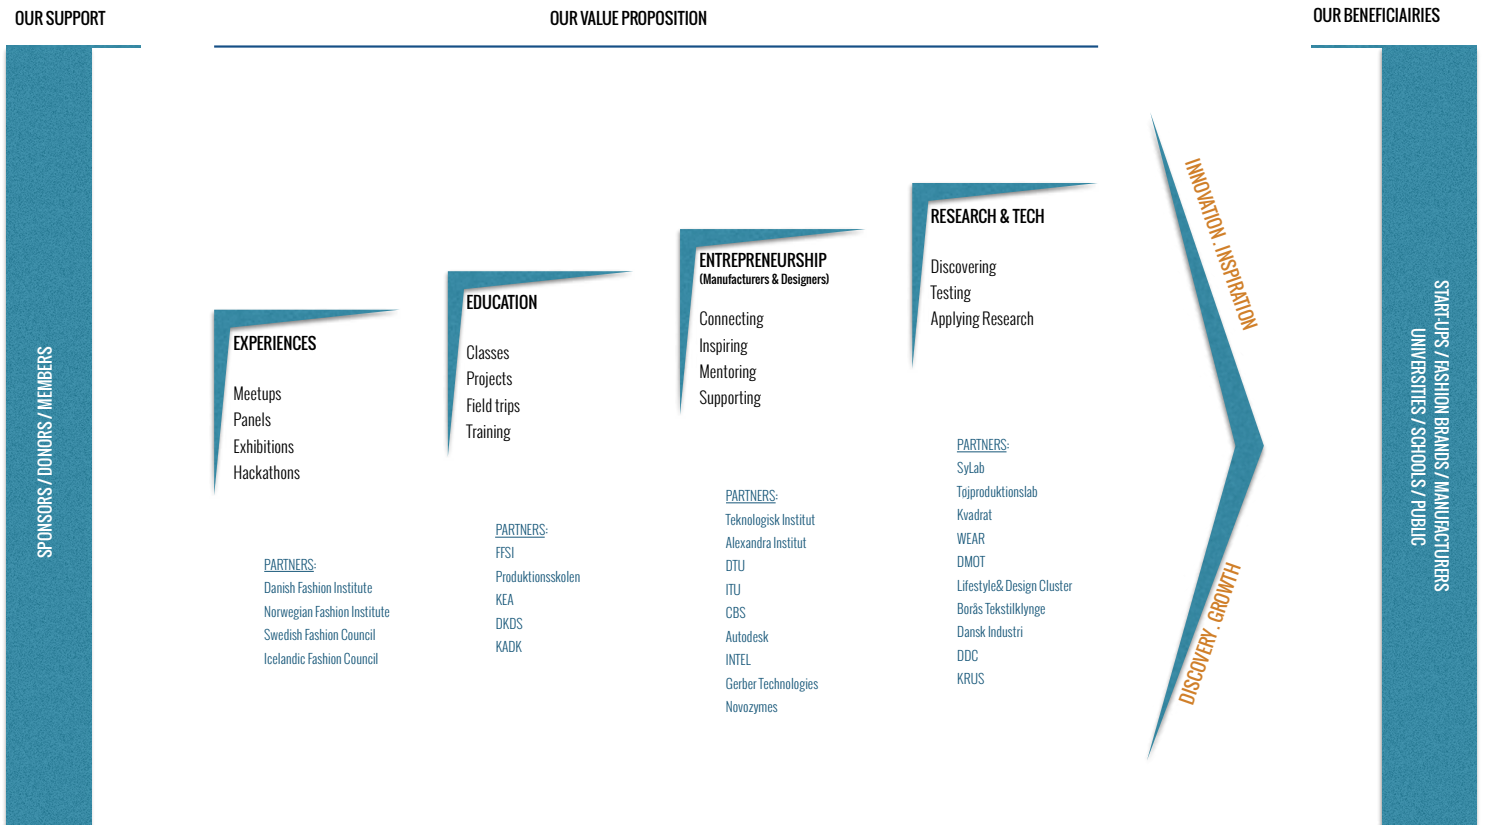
OUR SUPPORT

OUR VALUE PROPOSITION

OUR BENEFICIAIRIES

SPONSORS / DONORS / MEMBERS

EXPERIENCES

Meetups
Panels
Exhibitions
Hackathons

PARTNERS:
Danish Fashion Institute
Norwegian Fashion Institute
Swedish Fashion Council
Icelandic Fashion Council

EDUCATION

Classes
Projects
Field trips
Training

PARTNERS:
FFSI
Produktionsskolen
KEA
DKDS
KADK

ENTREPRENEURSHIP
(Manufacturers & Designers)

Connecting
Inspiring
Mentoring
Supporting

PARTNERS:
Teknologisk Institut
Alexandra Institut
DTU
ITU
CBS
Autodesk
INTEL
Gerber Technologies
Novozymes

RESEARCH & TECH

Discovering
Testing
Applying Research

PARTNERS:
SyLab
Tøjproduktionslab
Kvadrat
WEAR
DMOT
Lifestyle& Design Cluster
Borås Tekstilklynge
Dansk Industri
DDC
KRUS

INNOVATION . INSPIRATION

DISCOVERY . GROWTH

START-UPS / FASHION BRANDS / MANUFACTURERS
UNIVERSITIES / SCHOOLS / PUBLIC